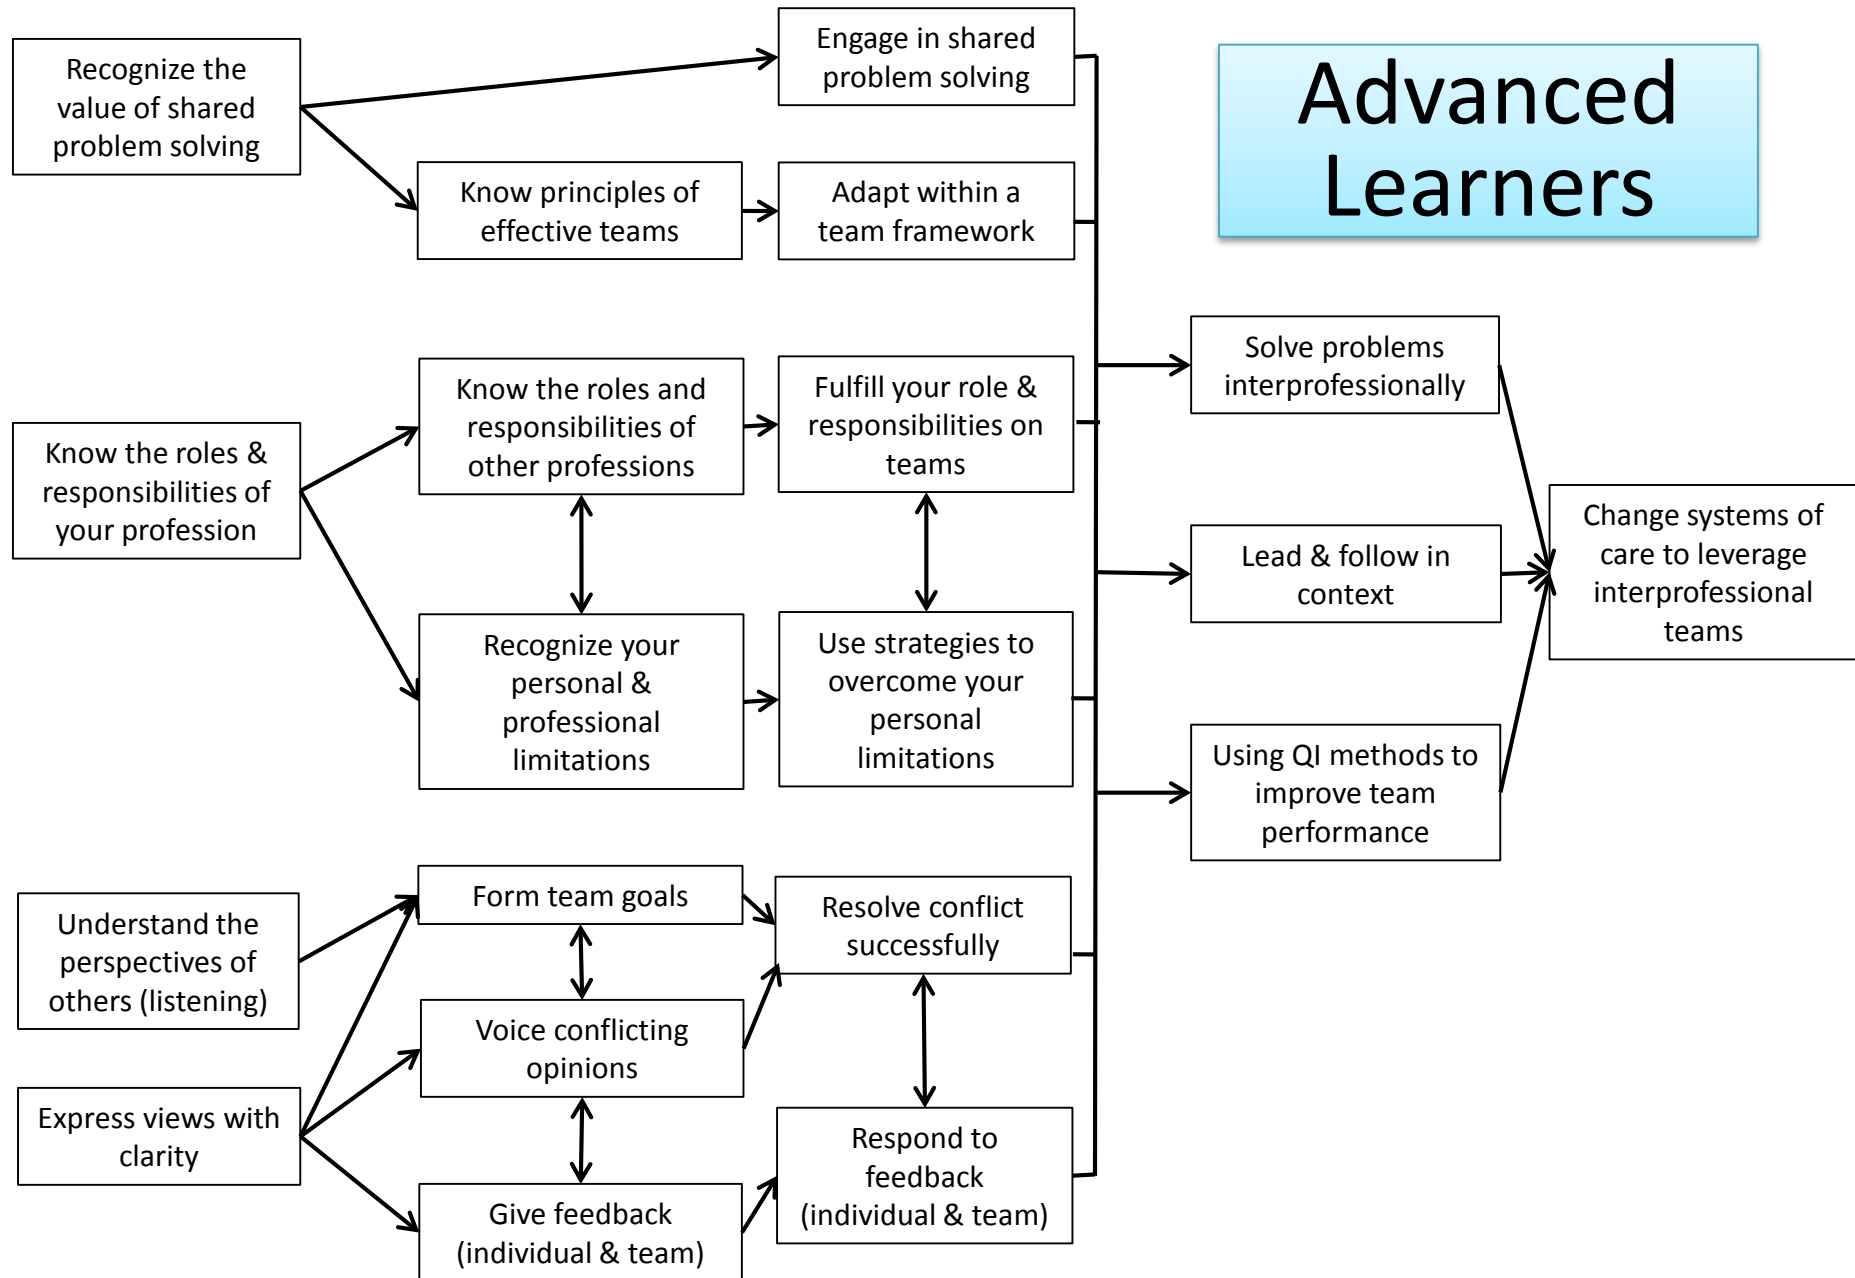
Advanced Learners

Recognize the value of shared problem solving

Engage in shared problem solving

Know principles of effective teams

Adapt within a team framework

Know the roles & responsibilities of your profession

Know the roles and responsibilities of other professions

Fulfill your role & responsibilities on teams

Recognize your personal & professional limitations

Use strategies to overcome your personal limitations

Solve problems interprofessionally

Lead & follow in context

Using QI methods to improve team performance

Change systems of care to leverage interprofessional teams

Understand the perspectives of others (listening)

Express views with clarity

Form team goals

Voice conflicting opinions

Give feedback (individual & team)

Resolve conflict successfully

Respond to feedback (individual & team)